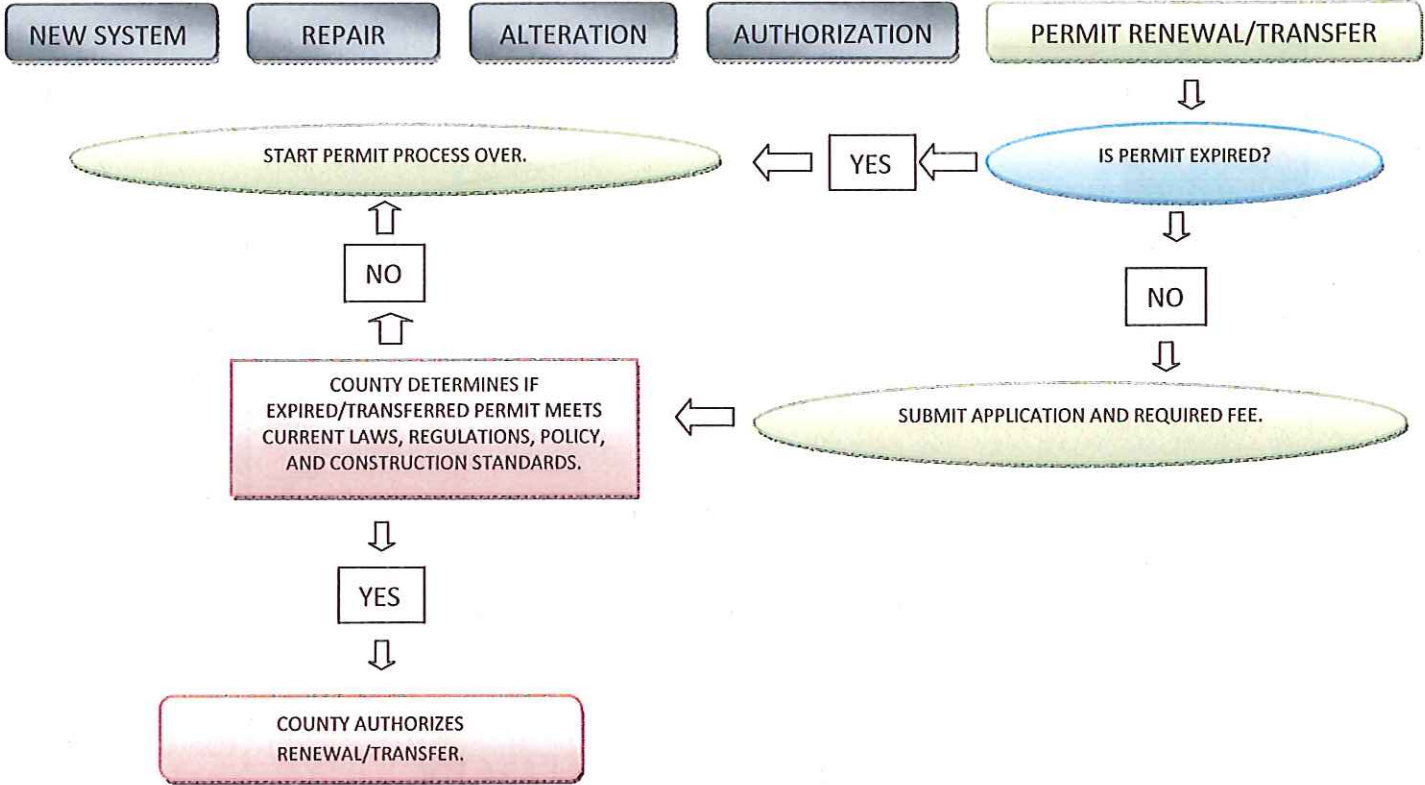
NEW SYSTEM

REPAIR

ALTERATION

AUTHORIZATION

PERMIT RENEWAL/TRANSFER

IS PERMIT EXPIRED?

YES

START PERMIT PROCESS OVER.

NO

SUBMIT APPLICATION AND REQUIRED FEE.

COUNTY DETERMINES IF EXPIRED/TRANSFERRED PERMIT MEETS CURRENT LAWS, REGULATIONS, POLICY, AND CONSTRUCTION STANDARDS.

NO

YES

COUNTY AUTHORIZES RENEWAL/TRANSFER.